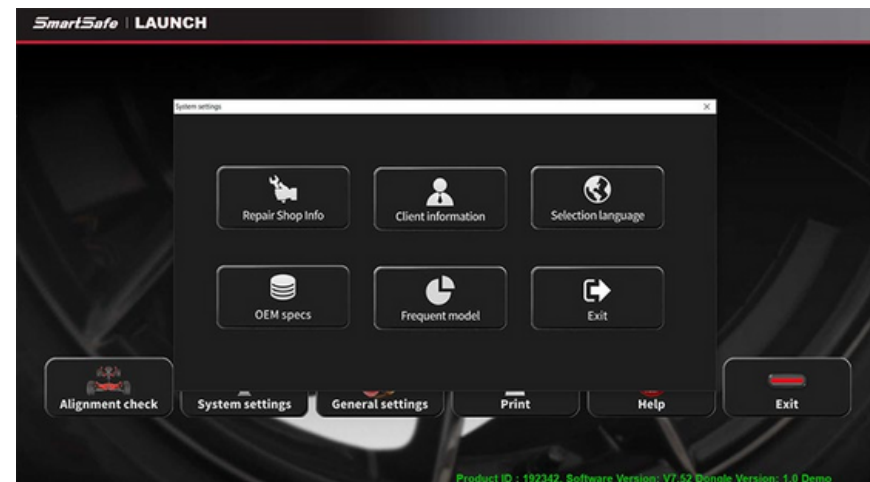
SmartSafe | LAUNCH

System settings
×

Repair Shop Info
Client information
Selection language
OEM specs
Frequent model
Exit

Alignment check
System settings
General settings
Print
Help
Exit

Product ID : 192342 Software Version: V7.52 Dongle Version: 1.0 Demo